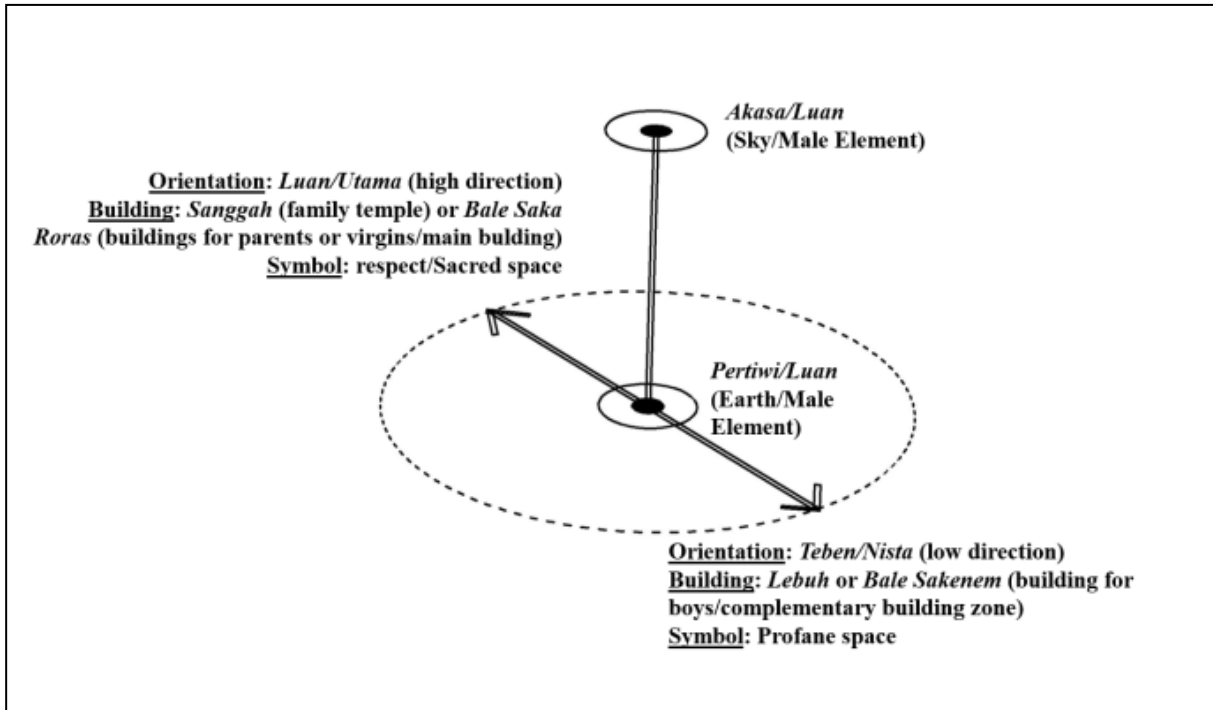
Akasa/Luan
(Sky/Male Element)

Orientation: Luan/Utama (high direction)
Building: Sanggah (family temple) or Bale Saka Roras (buildings for parents or virgins/main bulding)
Symbol: respect/Sacred space

Pertiwi/Luan
(Earth/Male Element)

Orientation: Teben/Nista (low direction)
Building: Lebuh or Bale Sakenem (building for boys/complementary building zone)
Symbol: Profane space